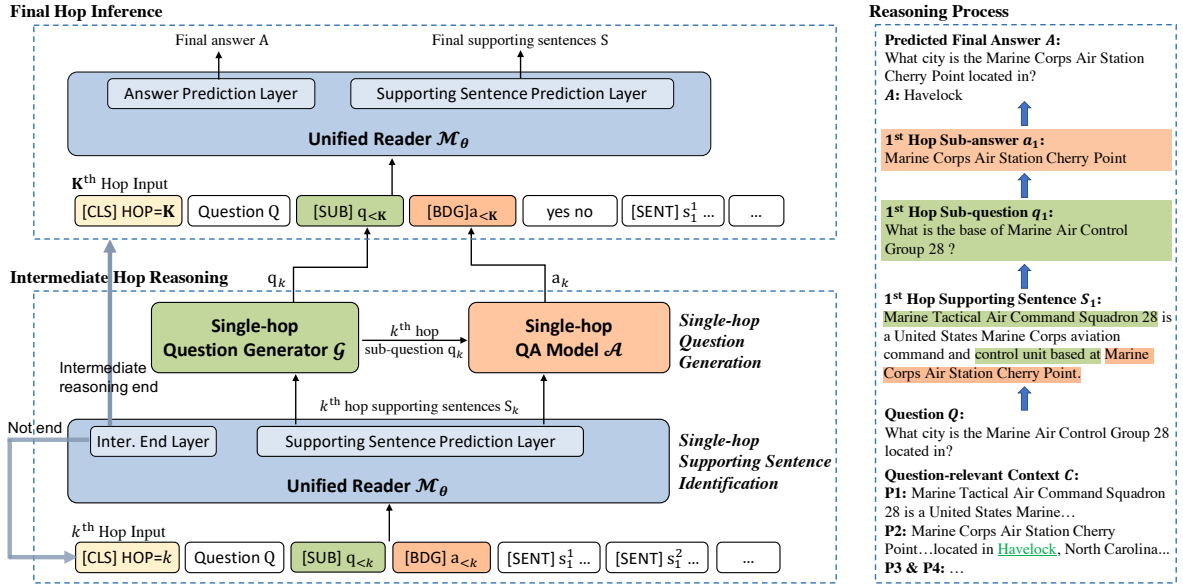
Final Hop Inference

Final answer A

Final supporting sentences S

Answer Prediction Layer

Supporting Sentence Prediction Layer

Unified Reader $\mathcal{M}_\theta$

$\mathbf{K}^{\text{th}}$ Hop Input

[CLS] HOP=**K**

Question Q

[SUB] $q_{<\mathbf{K}}$

[BDG]$a_{<\mathbf{K}}$

yes no

[SENT] $s_1^1$ ...

...

Intermediate Hop Reasoning

$q_k$

$a_k$

Single-hop Question Generator $\mathcal{G}$

$k^{\text{th}}$ hop sub-question $q_k$

Single-hop QA Model $\mathcal{A}$

Single-hop Question Generation

Intermediate reasoning end

Not end

$k^{\text{th}}$ hop supporting sentences $S_k$

Inter. End Layer

Supporting Sentence Prediction Layer

Single-hop Supporting Sentence Identification

Unified Reader $\mathcal{M}_\theta$

$k^{\text{th}}$ Hop Input

[CLS] HOP=$k$

Question Q

[SUB] $q_{<k}$

[BDG] $a_{<k}$

[SENT] $s_1^1$ ...

[SENT] $s_1^2$ ...

...

Reasoning Process

Predicted Final Answer $A$:
What city is the Marine Corps Air Station Cherry Point located in?
$A$: Havelock

$1^{\text{st}}$ Hop Sub-answer $a_1$:
Marine Corps Air Station Cherry Point

$1^{\text{st}}$ Hop Sub-question $q_1$:
What is the base of Marine Air Control Group 28 ?

$1^{\text{st}}$ Hop Supporting Sentence $S_1$:
Marine Tactical Air Command Squadron 28 is a United States Marine Corps aviation command and control unit based at Marine Corps Air Station Cherry Point.

Question $Q$:
What city is the Marine Air Control Group 28 located in?

Question-relevant Context $C$:
P1: Marine Tactical Air Command Squadron 28 is a United States Marine…
P2: Marine Corps Air Station Cherry Point…located in Havelock, North Carolina...
P3 & P4: …